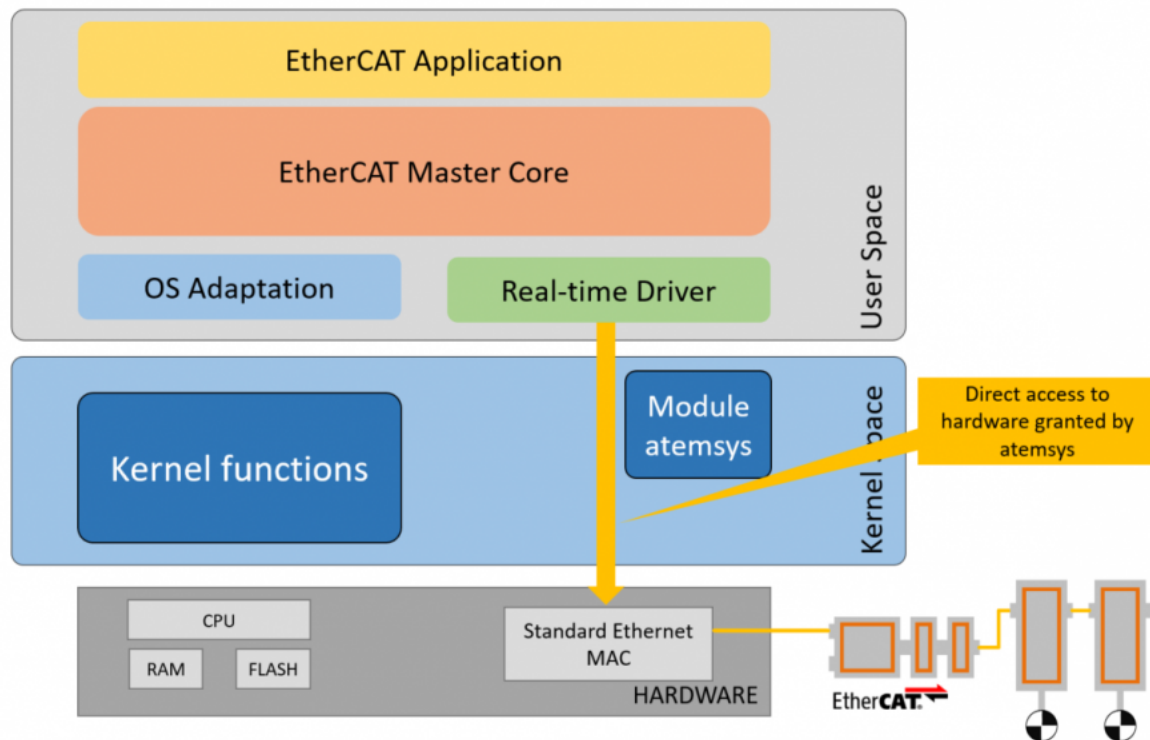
EtherCAT Application

EtherCAT Master Core

OS Adaptation

Real-time Driver

User Space

Kernel functions

Module atemsys

Kernel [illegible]pace

Direct access to hardware granted by atemsys

CPU

RAM

FLASH

Standard Ethernet MAC

HARDWARE

EtherCAT